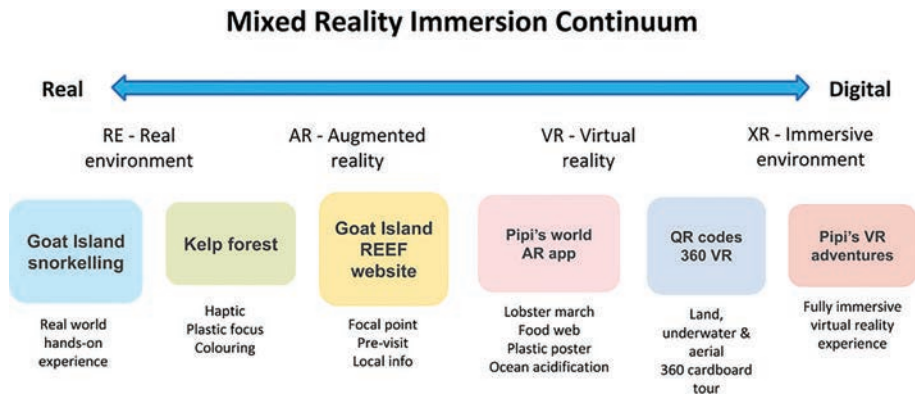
Mixed Reality Immersion Continuum

Real

Digital

RE - Real environment

AR - Augmented reality

VR - Virtual reality

XR - Immersive environment

Goat Island snorkelling

Real world hands-on experience

Kelp forest

Haptic
Plastic focus
Colouring

Goat Island REEF website

Focal point
Pre-visit
Local info

Pipi's world AR app

Lobster march
Food web
Plastic poster
Ocean acidification

QR codes 360 VR

Land, underwater & aerial 360 cardboard tour

Pipi's VR adventures

Fully immersive virtual reality experience